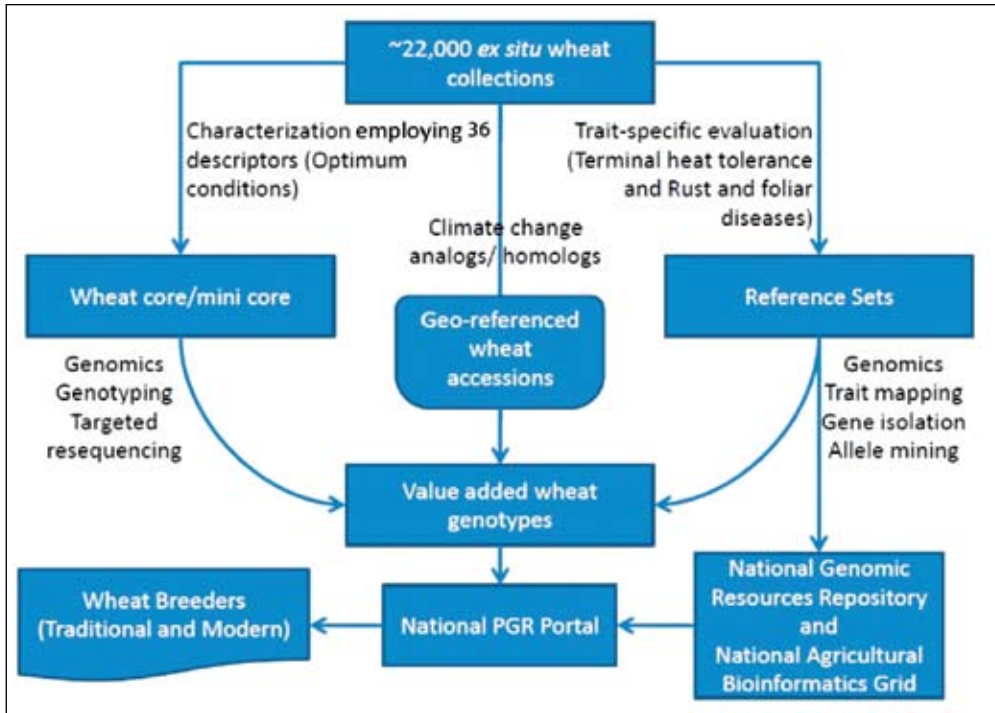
~22,000 *ex situ* wheat collections

Characterization employing 36 descriptors (Optimum conditions)

Climate change analogs/ homologs

Trait-specific evaluation (Terminal heat tolerance and Rust and foliar diseases)

Wheat core/mini core

Geo-referenced wheat accessions

Reference Sets

Genomics
Genotyping
Targeted resequencing

Genomics
Trait mapping
Gene isolation
Allele mining

Value added wheat genotypes

Wheat Breeders (Traditional and Modern)

National PGR Portal

National Genomic Resources Repository and National Agricultural Bioinformatics Grid